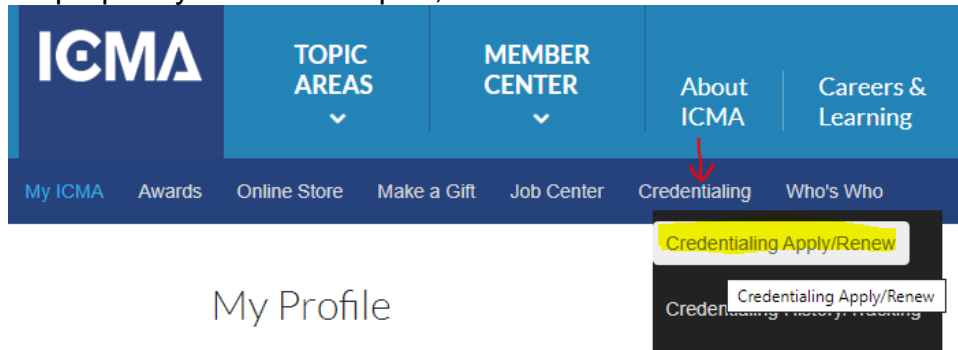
ICMA

TOPIC AREAS

MEMBER CENTER

About ICMA

Careers & Learning

My ICMA Awards Online Store Make a Gift Job Center Credentialing Who's Who

Credentialing Apply/Renew

Credentialing Apply/Renew

Credentialing History/Tracking

My Profile